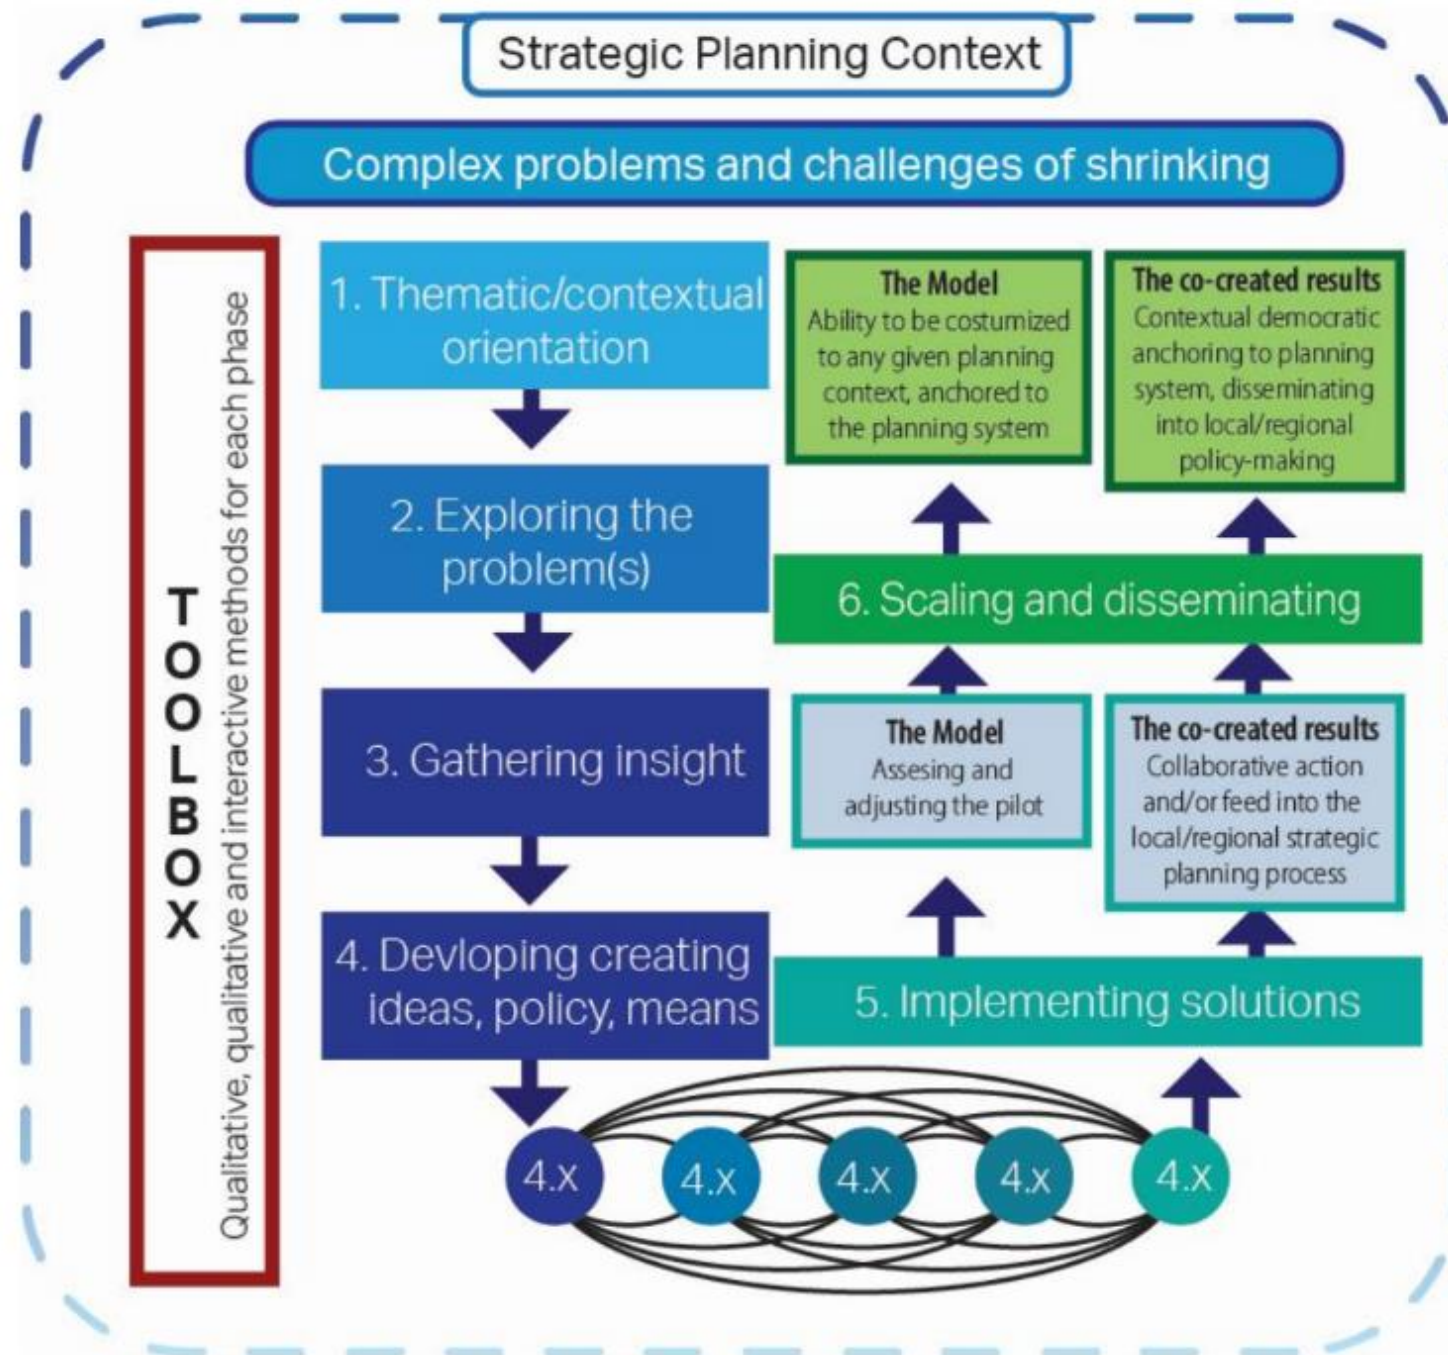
Strategic Planning Context

Complex problems and challenges of shrinking

TOOLBOX

Qualitative, qualitative and interactive methods for each phase

1. Thematic/contextual orientation

2. Exploring the problem(s)

3. Gathering insight

4. Devloping creating ideas, policy, means

4.x

4.x

4.x

4.x

4.x

5. Implementing solutions

The Model
Assesing and adjusting the pilot

The co-created results
Collaborative action and/or feed into the local/regional strategic planning process

6. Scaling and disseminating

The Model
Ability to be costumized to any given planning context, anchored to the planning system

The co-created results
Contextual democratic anchoring to planning system, disseminating into local/regional policy-making